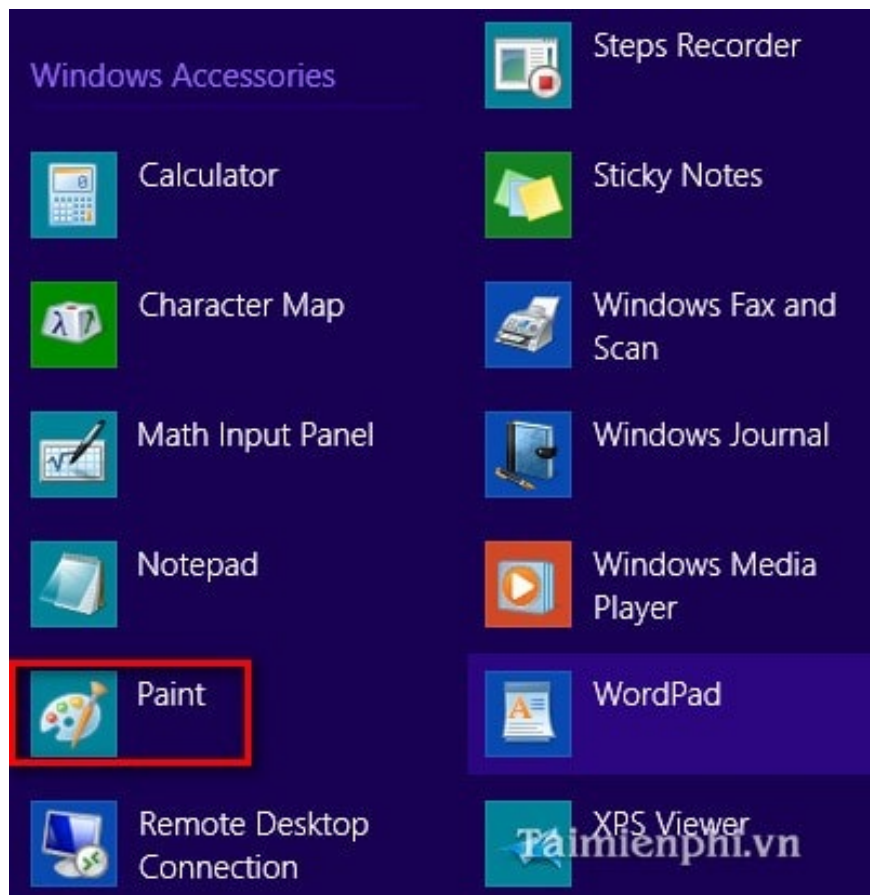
Windows Accessories

Calculator

Character Map

Math Input Panel

Notepad

Paint

Remote Desktop Connection

Steps Recorder

Sticky Notes

Windows Fax and Scan

Windows Journal

Windows Media Player

WordPad

XPS Viewer

Taimienphi.vn